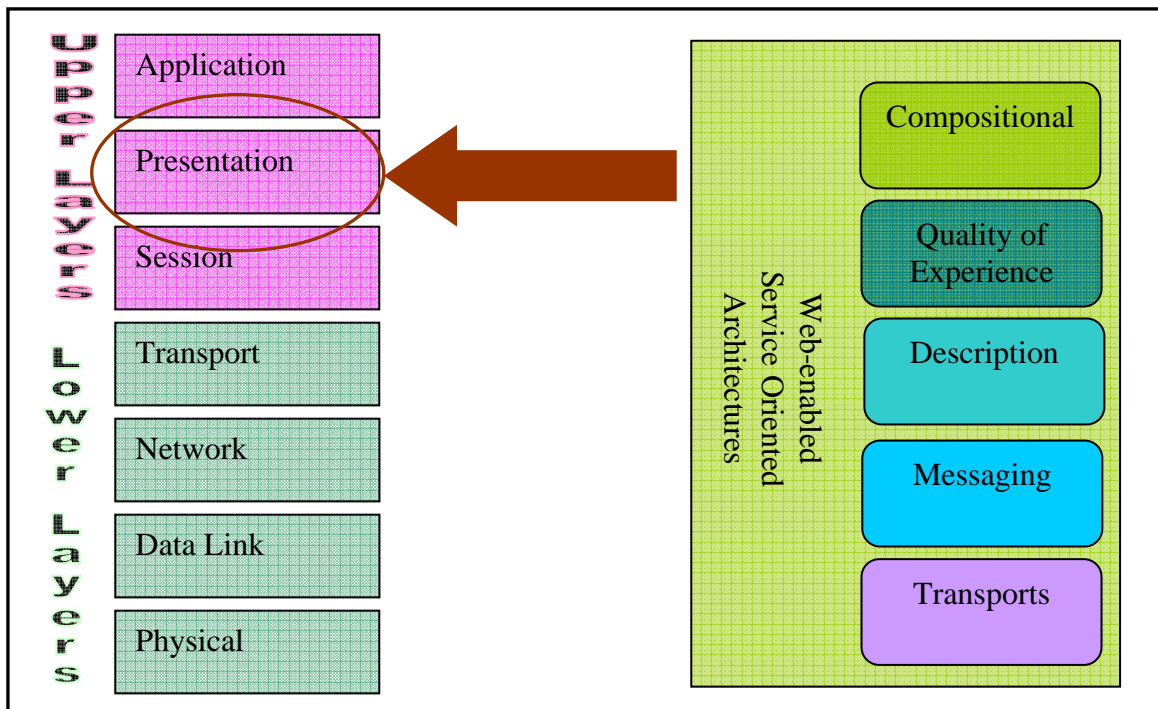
Upper Layers

Lower Layers

Application

Presentation

Session

Transport

Network

Data Link

Physical

Web-enabled Service Oriented Architectures

Compositional

Quality of Experience

Description

Messaging

Transports